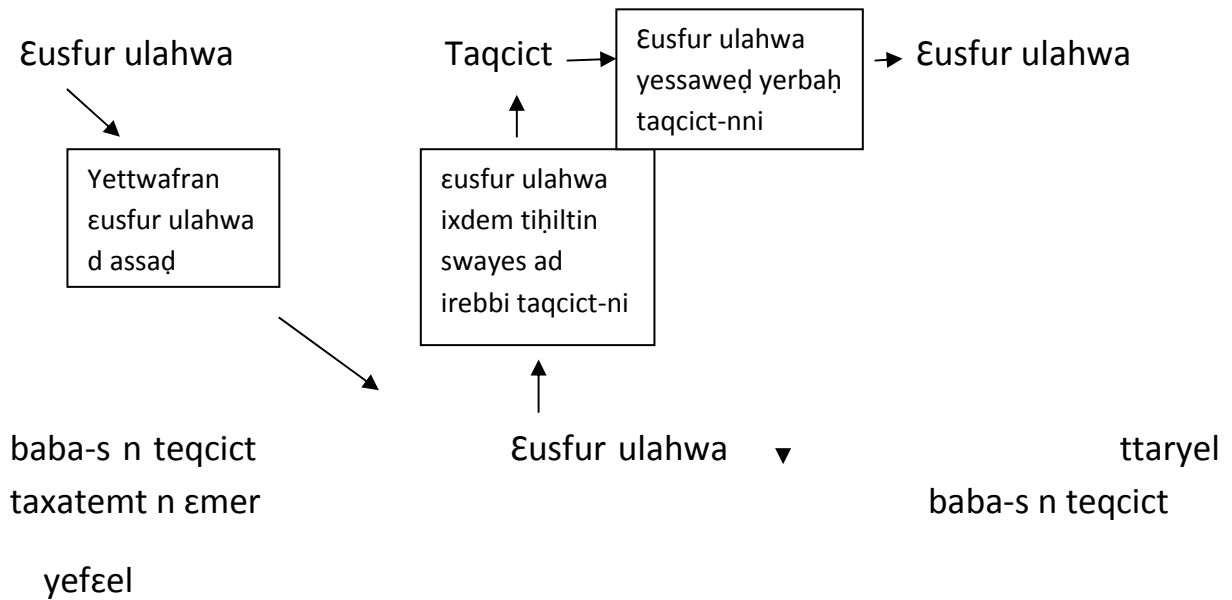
Ɛusfur ulahwa

Yettwafran εusfur ulahwa d assaḍ

Taqcict

εusfur ulahwa ixdem tiḥiltin swayes ad irebbi taqcict-ni

Ɛusfur ulahwa yessaweḍ yerbaḥ taqcict-nni

Ɛusfur ulahwa

baba-s n teqcict taxatemt n εmer

yefεel

Ɛusfur ulahwa

ttaryel baba-s n teqcict